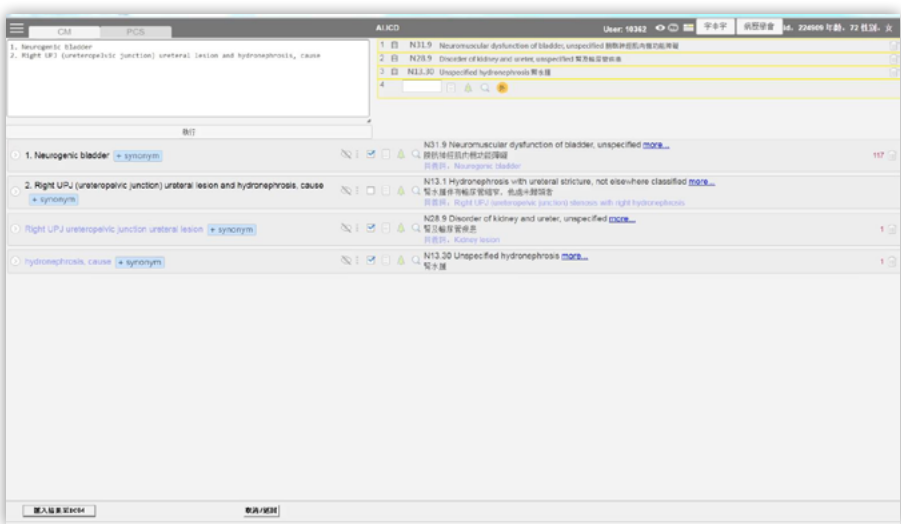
CM PCS

1. Neurogenic bladder
2. Right UPJ (ureteropelvic junction) ureteral lesion and hydronephrosis, cause

執行

AI ICD

User: 10362 字串字 病歷發查 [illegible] 224509 年齡。72 性別。女

1 N31.9 Neuromuscular dysfunction of bladder, unspecified 膀胱神經肌肉機能障礙
2 N28.9 Disorder of kidney and ureter, unspecified 腎及輸尿管疾患
3 N13.30 Unspecified hydronephrosis 腎水腫
4

1. Neurogenic bladder + synonym

N31.9 Neuromuscular dysfunction of bladder, unspecified more...
膀胱神經肌肉機能障礙
共意詞：Neurogenic bladder
117

2. Right UPJ (ureteropelvic junction) ureteral lesion and hydronephrosis, cause + synonym

N13.1 Hydronephrosis with ureteral stricture, not elsewhere classified more...
腎水腫伴有輸尿管狹窄，他處未歸類者
共意詞：Right UPJ (ureteropelvic junction) stenosis with right hydronephrosis

Right UPJ ureteropelvic junction ureteral lesion + synonym

N28.9 Disorder of kidney and ureter, unspecified more...
腎及輸尿管疾患
共意詞：Kidney lesion
1

hydronephrosis, cause + synonym

N13.30 Unspecified hydronephrosis more...
腎水腫
1

匯入結果至ICD4 取消/返回